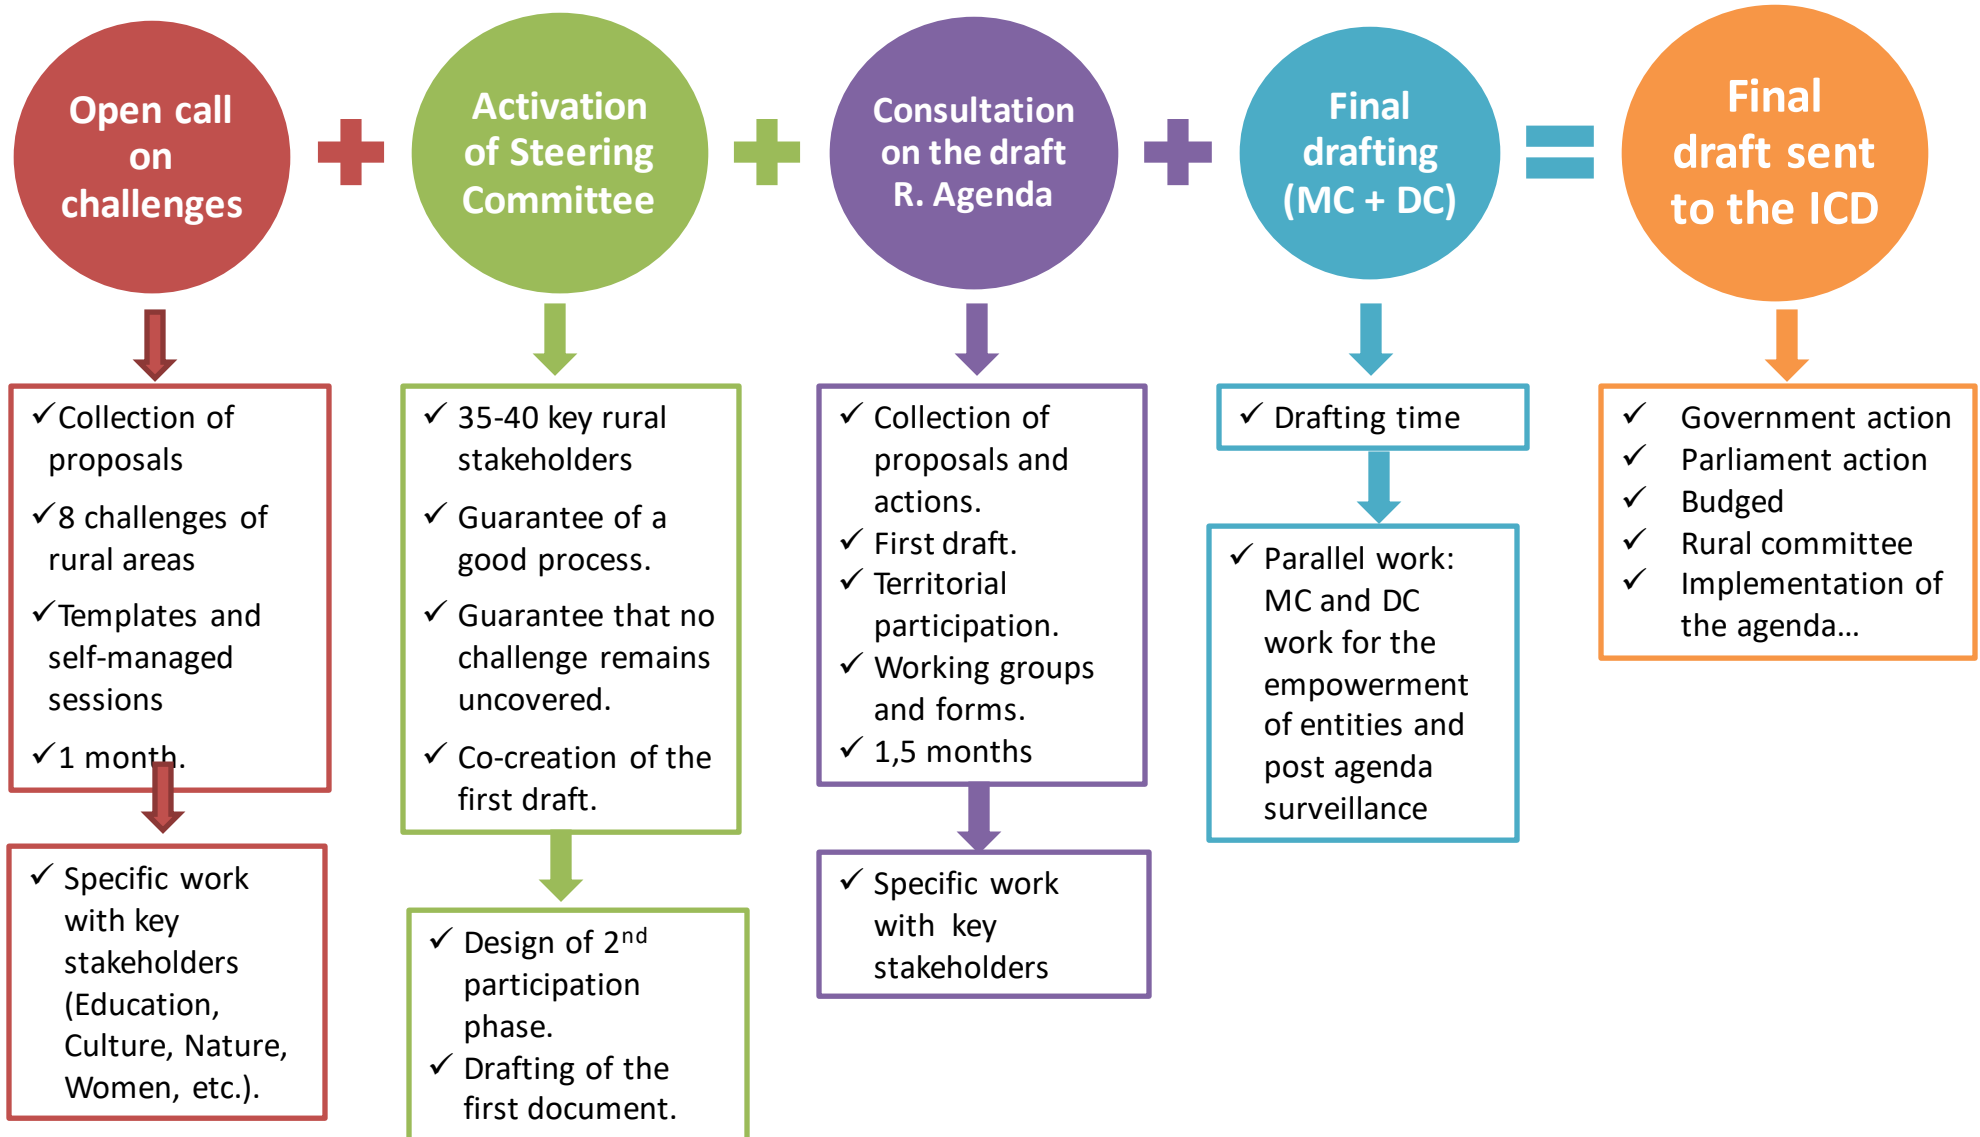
Open call on challenges

Activation of Steering Committee

Consultation on the draft R. Agenda

Final drafting (MC + DC)

Final draft sent to the ICD

✓Collection of proposals

✓8 challenges of rural areas

✓Templates and self-managed sessions

✓1 month.

✓ Specific work with key stakeholders (Education, Culture, Nature, Women, etc.).

✓ 35-40 key rural stakeholders

✓ Guarantee of a good process.

✓ Guarantee that no challenge remains uncovered.

✓ Co-creation of the first draft.

✓ Design of 2$^{nd}$ participation phase.

✓ Drafting of the first document.

✓ Collection of proposals and actions.

✓ First draft.

✓ Territorial participation.

✓ Working groups and forms.

✓ 1,5 months

✓ Specific work with key stakeholders

✓ Drafting time

✓ Parallel work: MC and DC work for the empowerment of entities and post agenda surveillance

✓ Government action

✓ Parliament action

✓ Budged

✓ Rural committee

✓ Implementation of the agenda…